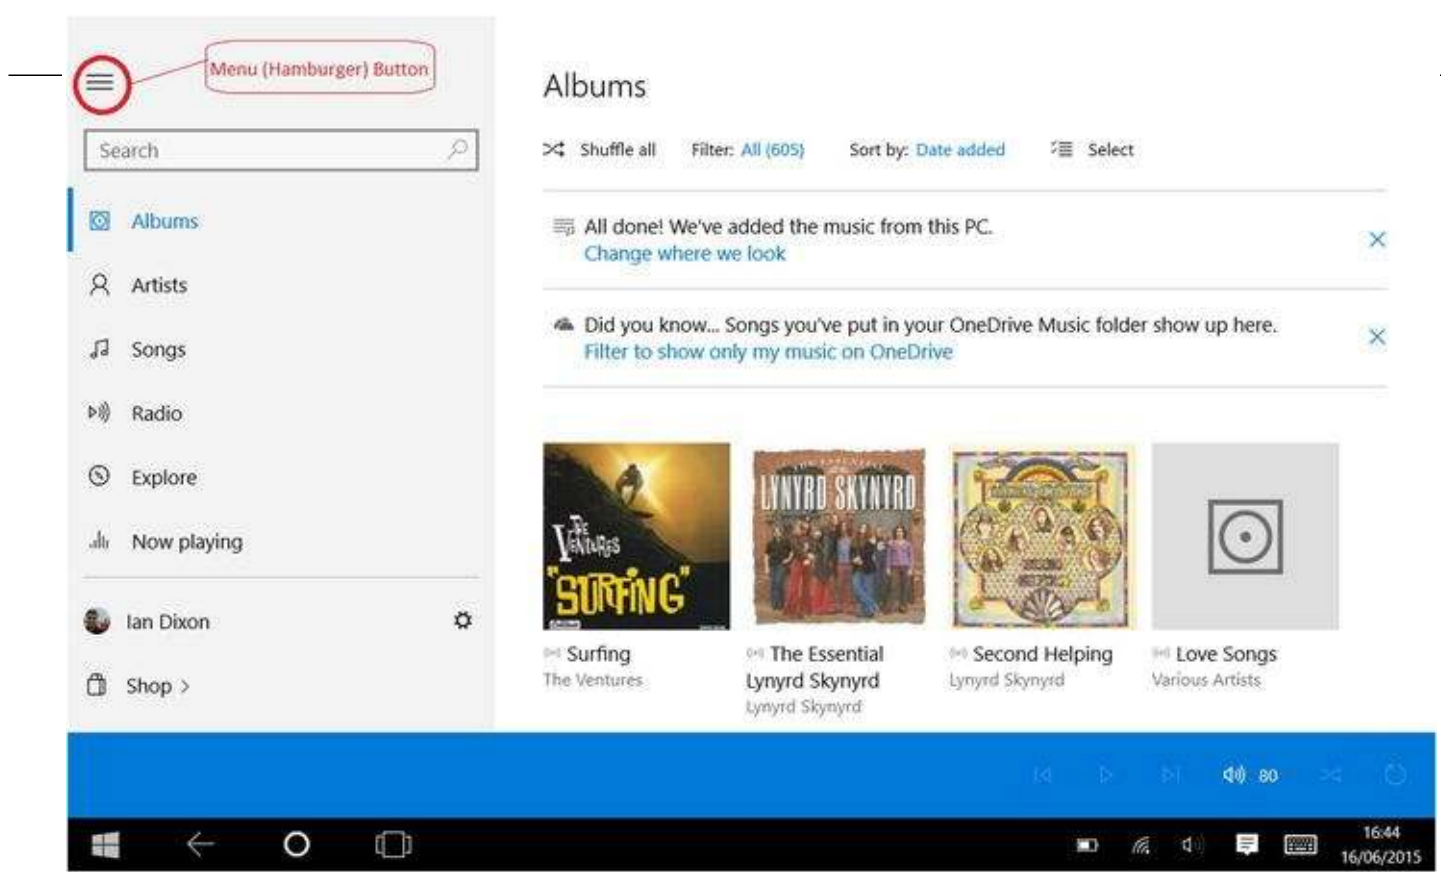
Menu (Hamburger) Button

Search

Albums

Artists

Songs

Radio

Explore

Now playing

Ian Dixon

Shop >

Albums

Shuffle all Filter: All (605) Sort by: Date added Select

All done! We've added the music from this PC.
Change where we look

Did you know... Songs you've put in your OneDrive Music folder show up here.
Filter to show only my music on OneDrive

The Ventures SURFING

LYNYRD SKYNYRD

Surfing
The Ventures

The Essential Lynyrd Skynyrd
Lynyrd Skynyrd

Second Helping
Lynyrd Skynyrd

Love Songs
Various Artists

80

16:44
16/06/2015